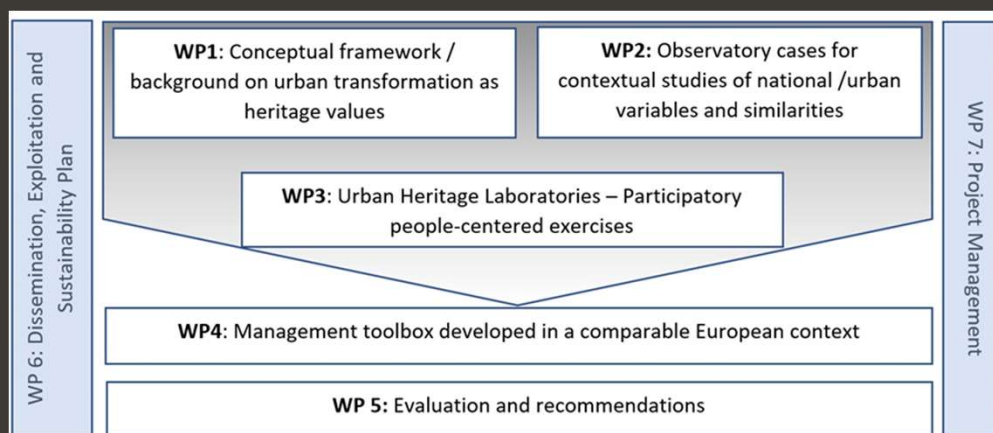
WP 6: Dissemination, Exploitation and Sustainability Plan

WP1: Conceptual framework / background on urban transformation as heritage values

WP2: Observatory cases for contextual studies of national /urban variables and similarities

WP3: Urban Heritage Laboratories – Participatory people-centered exercises

WP4: Management toolbox developed in a comparable European context

WP 5: Evaluation and recommendations

WP 7: Project Management